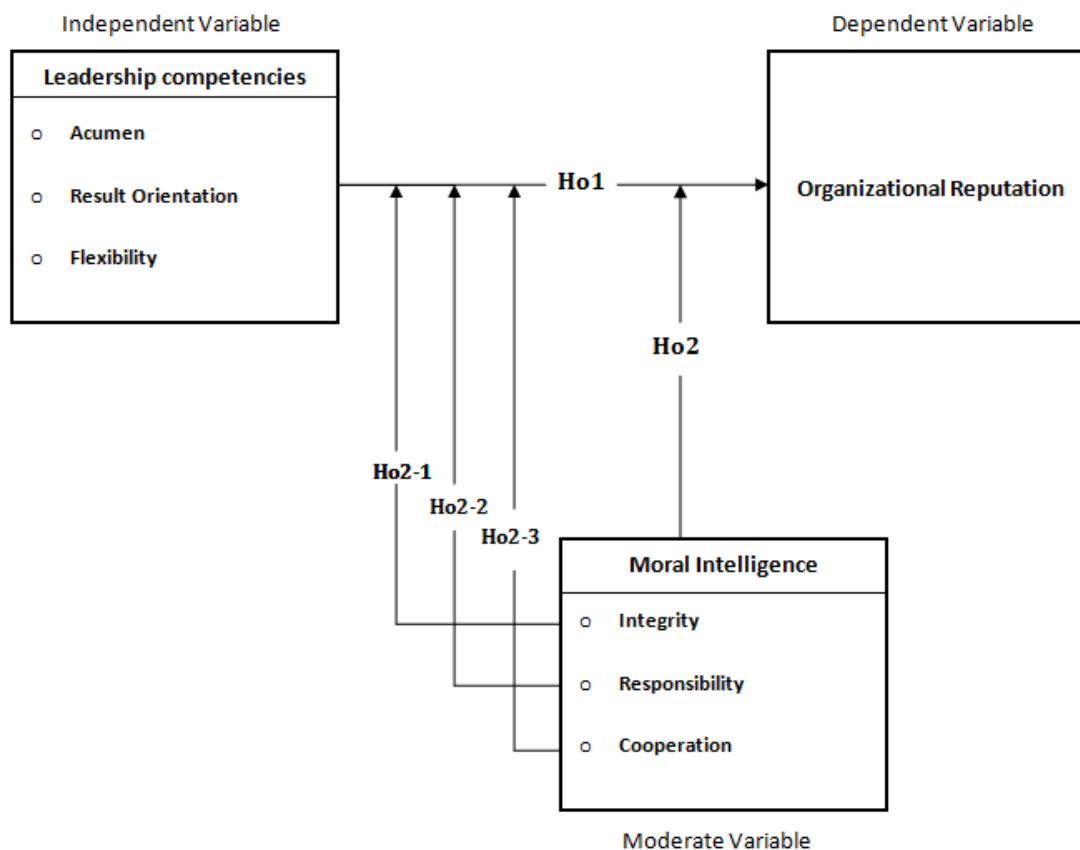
Independent Variable

Dependent Variable

Leadership competencies

o Acumen

o Result Orientation

o Flexibility

Ho1

Organizational Reputation

Ho2

Ho2-1

Ho2-2

Ho2-3

Moral Intelligence

o Integrity

o Responsibility

o Cooperation

Moderate Variable